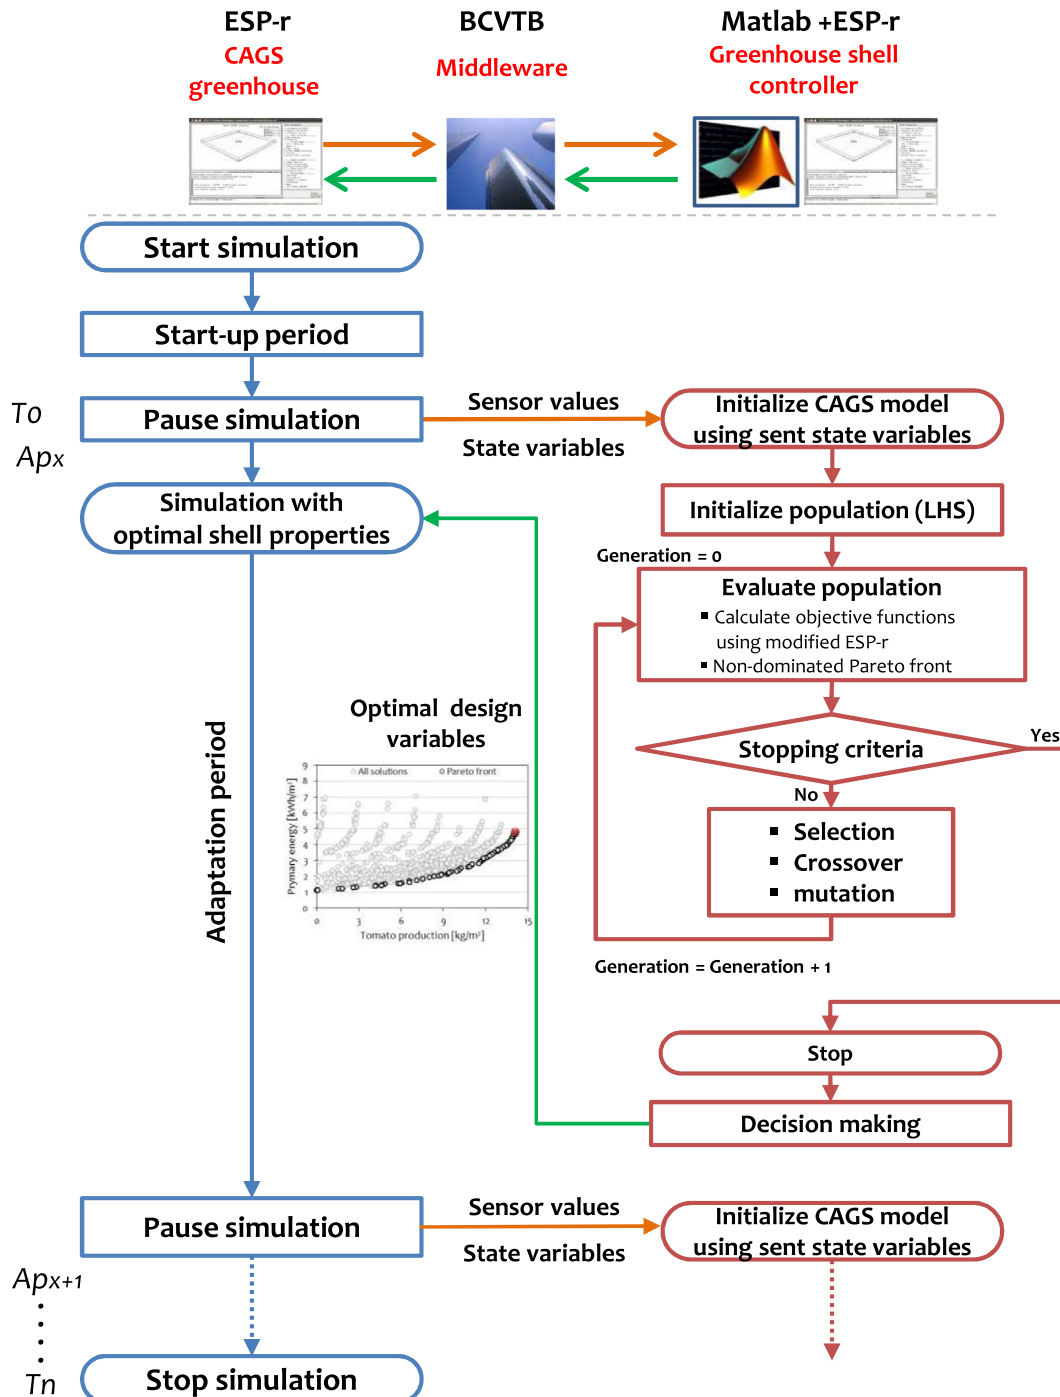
ESP-r
CAGS
greenhouse

BCVTB
Middleware

Matlab +ESP-r
Greenhouse shell
controller

Start simulation

Start-up period

To
Apx

Pause simulation

Sensor values
State variables

Initialize CAGS model
using sent state variables

Simulation with
optimal shell properties

Initialize population (LHS)

Generation = 0

Evaluate population
▪ Calculate objective functions using modified ESP-r
▪ Non-dominated Pareto front

Optimal design
variables

Stopping criteria

Yes

No

▪ Selection
▪ Crossover
▪ mutation

Adaptation period

All solutions
Pareto front

Prymary energy [kWh/m²]

Tomato production [kg/m²]

0 3 6 9 12 15

0 1 2 3 4 5 6 7 8 9

Generation = Generation + 1

Stop

Decision making

Pause simulation

Sensor values
State variables

Initialize CAGS model
using sent state variables

Apx+1
.
.
.
Tn

Stop simulation